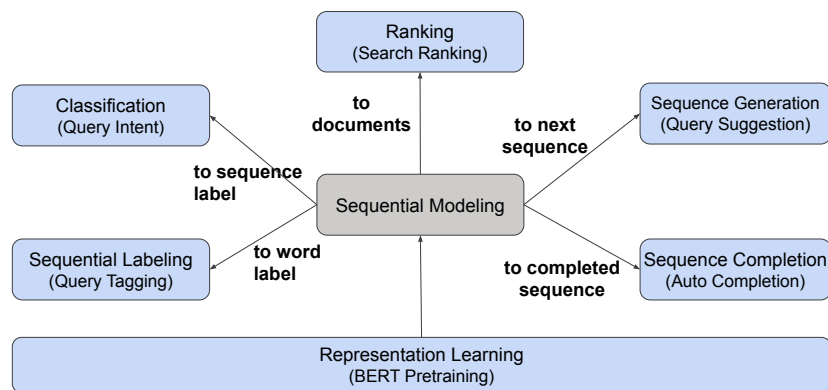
Ranking
(Search Ranking)

Classification
(Query Intent)

to documents

Sequence Generation
(Query Suggestion)

to next sequence

to sequence label

Sequential Modeling

Sequential Labeling
(Query Tagging)

to word label

to completed sequence

Sequence Completion
(Auto Completion)

Representation Learning
(BERT Pretraining)